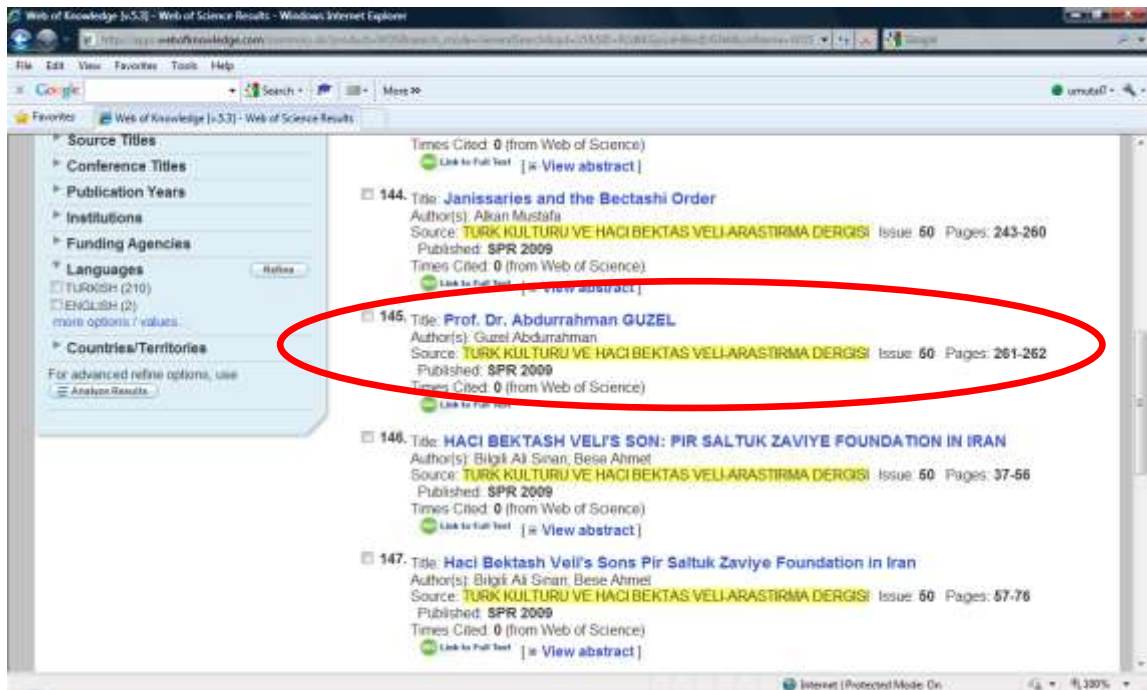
Web of Knowledge [v.5.3] - Web of Science Results - Windows Internet Explorer

http://apps.webofknowledge.com/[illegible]

File Edit View Favorites Tools Help

Google Search More »

umutal7

Favorites Web of Knowledge [v.5.3] - Web of Science Results

Source Titles
Conference Titles
Publication Years
Institutions
Funding Agencies
Languages Refine
TURKISH (210)
ENGLISH (2)
more options / values...
Countries/Territories
For advanced refine options, use
Analyze Results

Times Cited: 0 (from Web of Science)
Link to Full Text [ View abstract ]

144. Title: Janissaries and the Bectashi Order
Author(s): Alkan Mustafa
Source: TURK KULTURU VE HACI BEKTAS VELI-ARASTIRMA DERGISI Issue: 50 Pages: 243-260
Published: SPR 2009
Times Cited: 0 (from Web of Science)
Link to Full Text [ View abstract ]

145. Title: Prof. Dr. Abdurrahman GUZEL
Author(s): Guzel Abdurrahman
Source: TURK KULTURU VE HACI BEKTAS VELI-ARASTIRMA DERGISI Issue: 50 Pages: 261-262
Published: SPR 2009
Times Cited: 0 (from Web of Science)
Link to Full Text

146. Title: HACI BEKTASH VELI'S SON: PIR SALTUK ZAVIYE FOUNDATION IN IRAN
Author(s): Bilgili Ali Sinan; Bese Ahmet
Source: TURK KULTURU VE HACI BEKTAS VELI-ARASTIRMA DERGISI Issue: 50 Pages: 37-56
Published: SPR 2009
Times Cited: 0 (from Web of Science)
Link to Full Text [ View abstract ]

147. Title: Haci Bektash Veli's Sons Pir Saltuk Zaviye Foundation in Iran
Author(s): Bilgili Ali Sinan; Bese Ahmet
Source: TURK KULTURU VE HACI BEKTAS VELI-ARASTIRMA DERGISI Issue: 50 Pages: 57-76
Published: SPR 2009
Times Cited: 0 (from Web of Science)
Link to Full Text [ View abstract ]

Internet | Protected Mode: On 100%